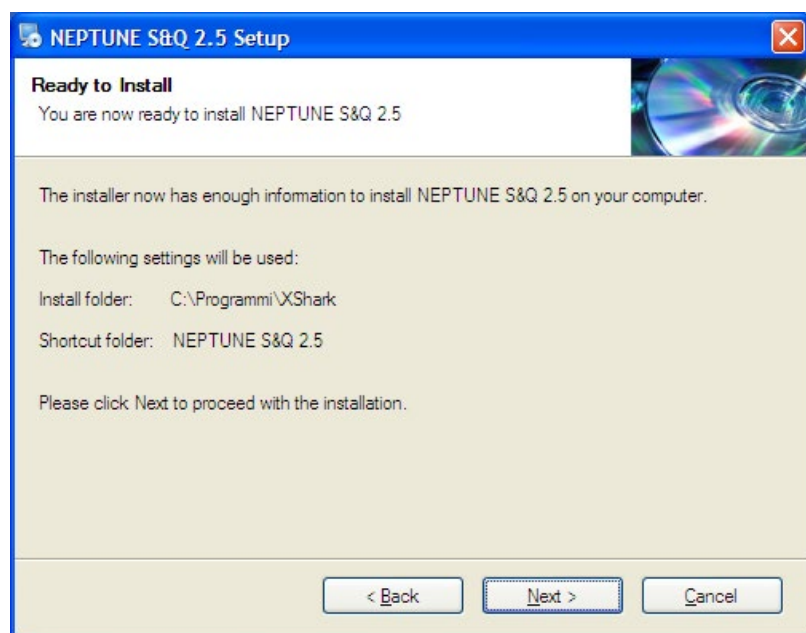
NEPTUNE S&Q 2.5 Setup

Ready to Install
You are now ready to install NEPTUNE S&Q 2.5

The installer now has enough information to install NEPTUNE S&Q 2.5 on your computer.

The following settings will be used:

Install folder: C:\Programmi\XShark

Shortcut folder: NEPTUNE S&Q 2.5

Please click Next to proceed with the installation.

< Back
Next >
Cancel